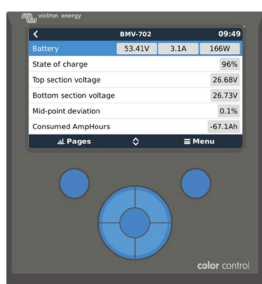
victron energy

<
BMV-702
09:49

| Battery | 53.41V | 3.1A | 166W |
|---|---|---|---|
| State of charge | | | 96% |
| Top section voltage | | | 26.68V |
| Bottom section voltage | | | 26.73V |
| Mid-point deviation | | | 0.1% |
| Consumed AmpHours | | | -67.1Ah |

Pages
Menu

color control